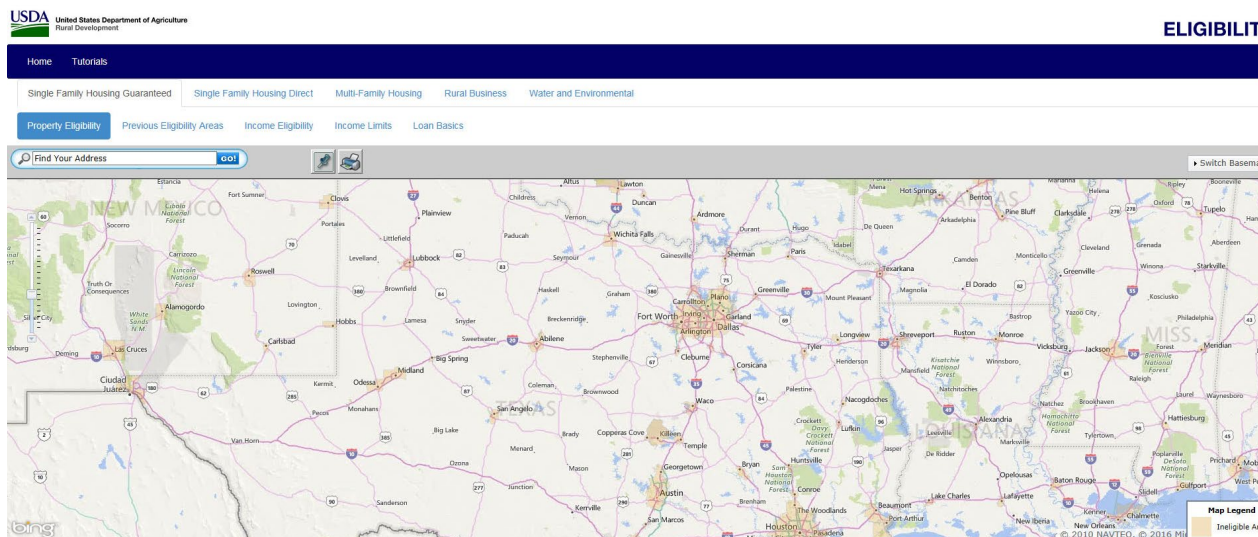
USDA United States Department of Agriculture Rural Development

ELIGIBILIT

Home Tutorials

Single Family Housing Guaranteed Single Family Housing Direct Multi-Family Housing Rural Business Water and Environmental

Property Eligibility Previous Eligibility Areas Income Eligibility Income Limits Loan Basics

Find Your Address GO!

Switch Basema

NEW MEXICO TEXAS ARKANSAS LOUISIANA MISS

Estancia Fort Sumner Clovis Altus Lawton Childress Duncan Mena Hot Springs Benton Pine Bluff Helena Ripley Booneville Oxford Tupelo Socorro Cibola National Forest Portales Plainview Vernon Ardmore Durant Hugo De Queen Arkadelphia Clarksdale Littlefield Paducah Wichita Falls Idabel Carrizozo Lincoln National Forest Levelland Lubbock Seymour Gainesville Sherman Paris Texarkana Camden Monticello Cleveland Grenada Aberdeen Truth Or Consequences Roswell Brownfield Haskell Graham Denton Greenville Magnolia El Dorado Greenville Winona Starkville Alamogordo Lovington Carrollton Plano Mount Pleasant Kosciusko White Sands N.M. Hobbs Lamesa Snyder Breckenridge Fort Worth Irving Garland Bastrop Yazoo City Philadelphia Silver City Sweetwater Abilene Arlington Dallas Longview Ruston Monroe Deming Las Cruces Carlsbad Big Spring Stephenville Cleburne Tyler Shreveport Vicksburg Jackson Meridian Forest Henderson Kisatchie National Forest Winnsboro Bienville National Forest Ciudad Juarez Midland Odessa Kermit Corsicana Mansfield Natchitoches Raleigh Coleman Brownwood Palestine Natchez Brookhaven Laurel Waynesboro Pecos Monahans San Angelo Waco Nacogdoches Homochitto National Forest Hattiesburg Alexandria Van Horn Big Lake Brady Copperas Cove Killeen Crockett Davy Crockett National Forest Lufkin Leesville Marksville Tylertown Menard Temple Jasper De Ridder Poplarville DeSoto National Forest Ozona Mason Georgetown Bryan Huntsville Sam Houston National Forest Opelousas Baton Rouge Prichard Mob Junction Austin Conroe Lake Charles Lafayette Slidell Gulfport West P Sanderson Kerrville Brenham The Woodlands Beaumont Port Arthur New Iberia Kenner Chalmette San Marcos Houston Pasadena New Orleans

bing

© 2010 NAVTEQ, © 2016 Mi

Map Legend

Ineligible A